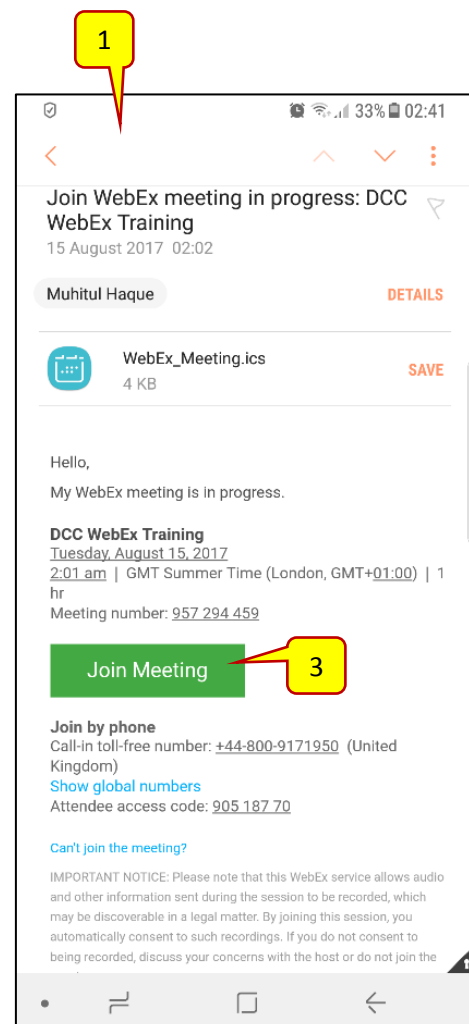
1

33% 02:41

Join WebEx meeting in progress: DCC WebEx Training

15 August 2017 02:02

Muhitul Haque

DETAILS

WebEx_Meeting.ics

4 KB

SAVE

Hello,

My WebEx meeting is in progress.

DCC WebEx Training

Tuesday, August 15, 2017

2:01 am | GMT Summer Time (London, GMT+01:00) | 1 hr

Meeting number: 957 294 459

Join Meeting

3

Join by phone

Call-in toll-free number: +44-800-9171950 (United Kingdom)

Show global numbers

Attendee access code: 905 187 70

Can't join the meeting?

IMPORTANT NOTICE: Please note that this WebEx service allows audio and other information sent during the session to be recorded, which may be discoverable in a legal matter. By joining this session, you automatically consent to such recordings. If you do not consent to being recorded, discuss your concerns with the host or do not join the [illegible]